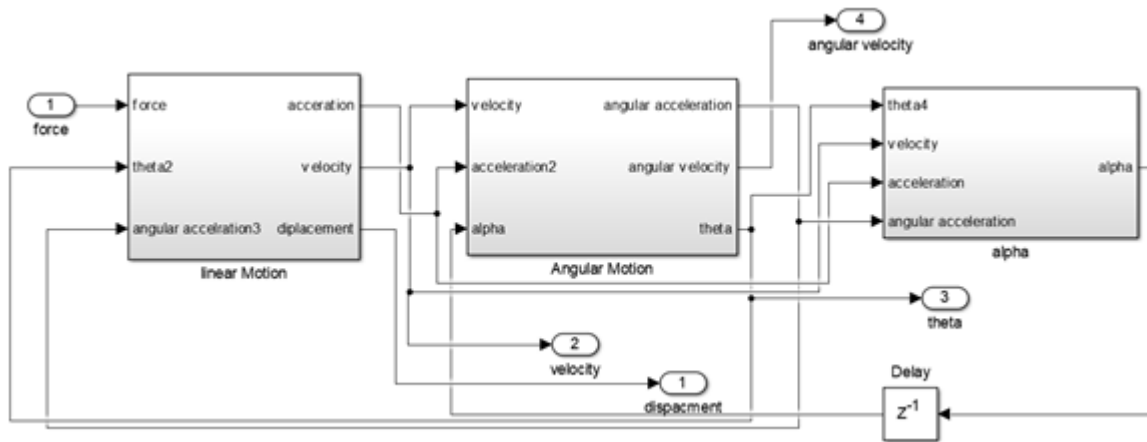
4
angular velocity

1
force

force
theta2
angular accelration3
acceration
velocity
diplacement
linear Motion

velocity
acceleration2
alpha
angular acceleration
angular velocity
theta
Angular Motion

theta4
velocity
acceleration
angular acceleration
alpha
alpha

3
theta

2
velocity

1
dispacment

Delay
$z^{-1}$